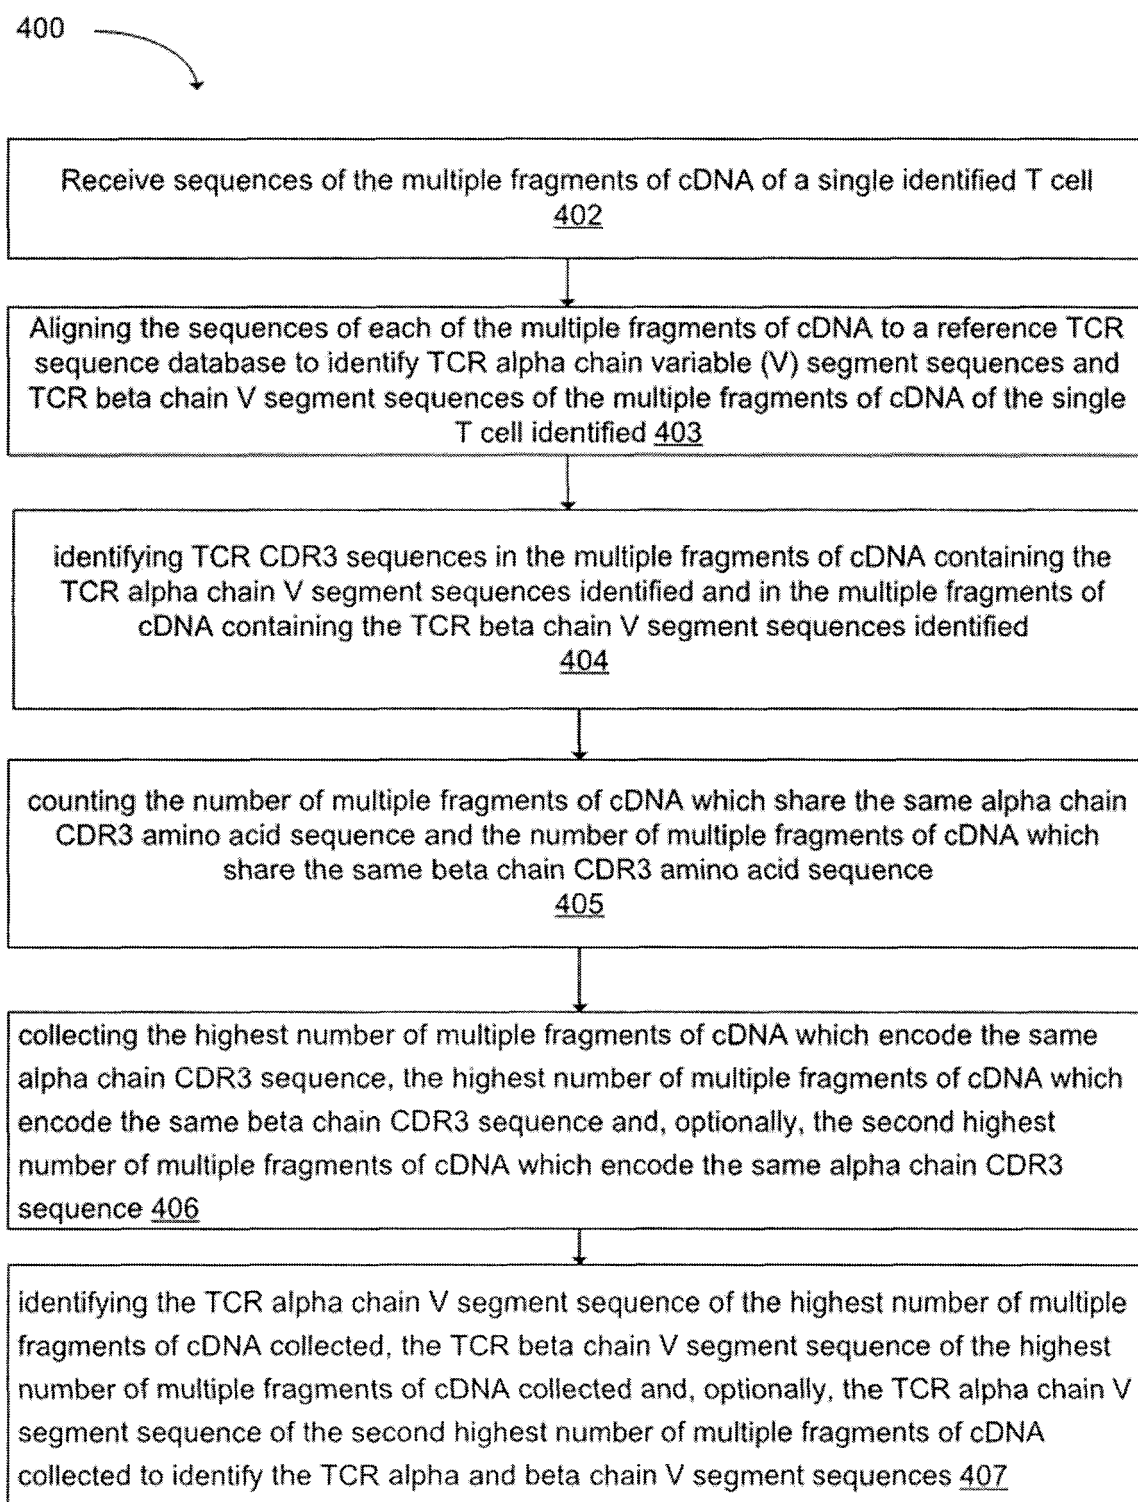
400

Receive sequences of the multiple fragments of cDNA of a single identified T cell 402

Aligning the sequences of each of the multiple fragments of cDNA to a reference TCR sequence database to identify TCR alpha chain variable (V) segment sequences and TCR beta chain V segment sequences of the multiple fragments of cDNA of the single T cell identified 403

identifying TCR CDR3 sequences in the multiple fragments of cDNA containing the TCR alpha chain V segment sequences identified and in the multiple fragments of cDNA containing the TCR beta chain V segment sequences identified 404

counting the number of multiple fragments of cDNA which share the same alpha chain CDR3 amino acid sequence and the number of multiple fragments of cDNA which share the same beta chain CDR3 amino acid sequence 405

collecting the highest number of multiple fragments of cDNA which encode the same alpha chain CDR3 sequence, the highest number of multiple fragments of cDNA which encode the same beta chain CDR3 sequence and, optionally, the second highest number of multiple fragments of cDNA which encode the same alpha chain CDR3 sequence 406

identifying the TCR alpha chain V segment sequence of the highest number of multiple fragments of cDNA collected, the TCR beta chain V segment sequence of the highest number of multiple fragments of cDNA collected and, optionally, the TCR alpha chain V segment sequence of the second highest number of multiple fragments of cDNA collected to identify the TCR alpha and beta chain V segment sequences 407